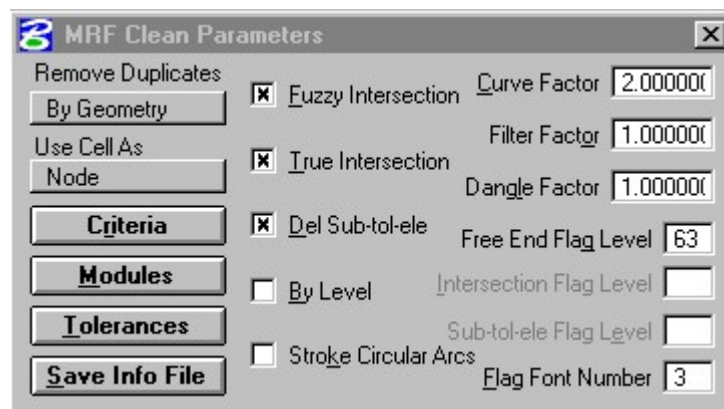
MRF Clean Parameters

Remove Duplicates
By Geometry
Use Cell As
Node
Criteria
Modules
Tolerances
Save Info File

Fuzzy Intersection
True Intersection
Del Sub-tol-ele
By Level
Stroke Circular Arcs

Curve Factor 2.00000(
Filter Factor 1.00000(
Dangle Factor 1.00000(
Free End Flag Level 63
Intersection Flag Level
Sub-tol-ele Flag Level
Flag Font Number 3